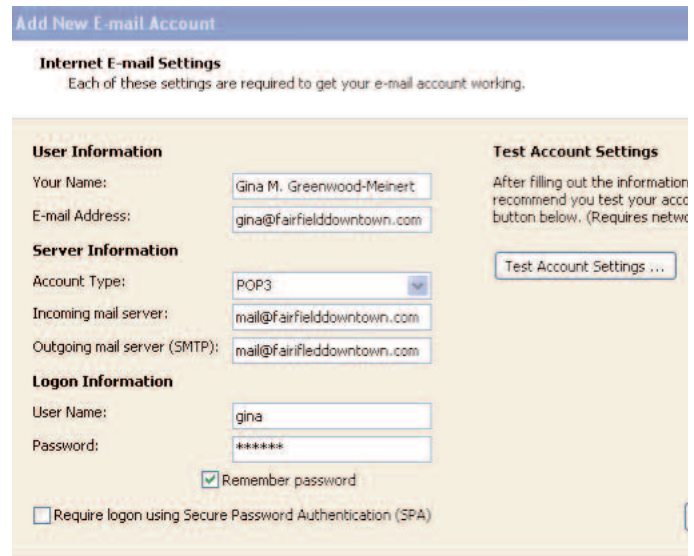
Add New E-mail Account

Internet E-mail Settings
Each of these settings are required to get your e-mail account working.

User Information
Your Name: Gina M. Greenwood-Meinert
E-mail Address: gina@fairfielddowntown.com

Server Information
Account Type: POP3
Incoming mail server: mail@fairfielddowntown.com
Outgoing mail server (SMTP): mail@fairifleddowntown.com

Logon Information
User Name: gina
Password: ******

Remember password

Require logon using Secure Password Authentication (SPA)

Test Account Settings

After filling out the information recommend you test your acco button below. (Requires netwo

Test Account Settings ...